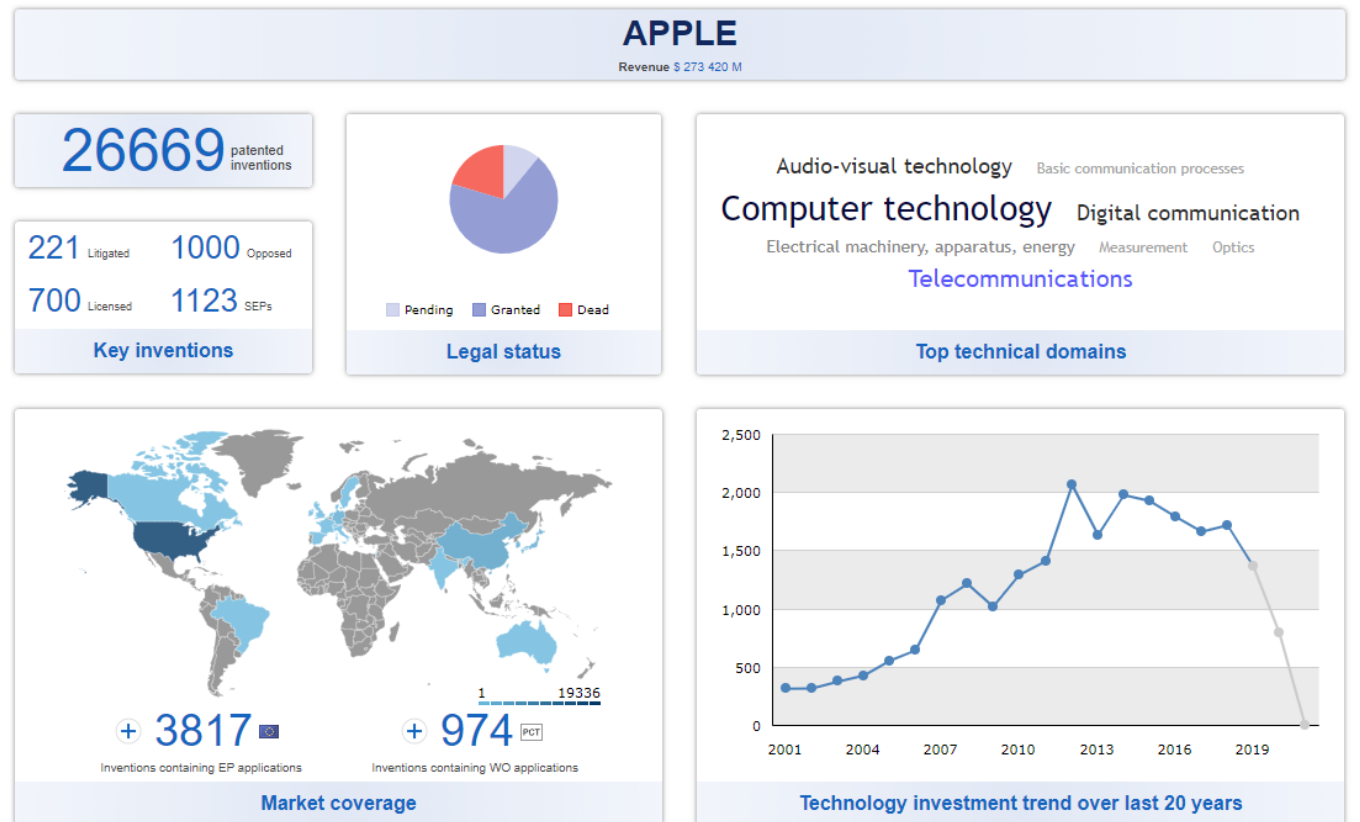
APPLE
Revenue $ 273 420 M

26669 patented inventions

221 Litigated
1000 Opposed
700 Licensed
1123 SEPs

Key inventions

Pending Granted Dead

Legal status

Audio-visual technology Basic communication processes
Computer technology Digital communication
Electrical machinery, apparatus, energy Measurement Optics
Telecommunications

Top technical domains

1 19336

+ 3817
Inventions containing EP applications

+ 974 PCT
Inventions containing WO applications

Market coverage

2,500
2,000
1,500
1,000
500
0
2001 2004 2007 2010 2013 2016 2019

Technology investment trend over last 20 years